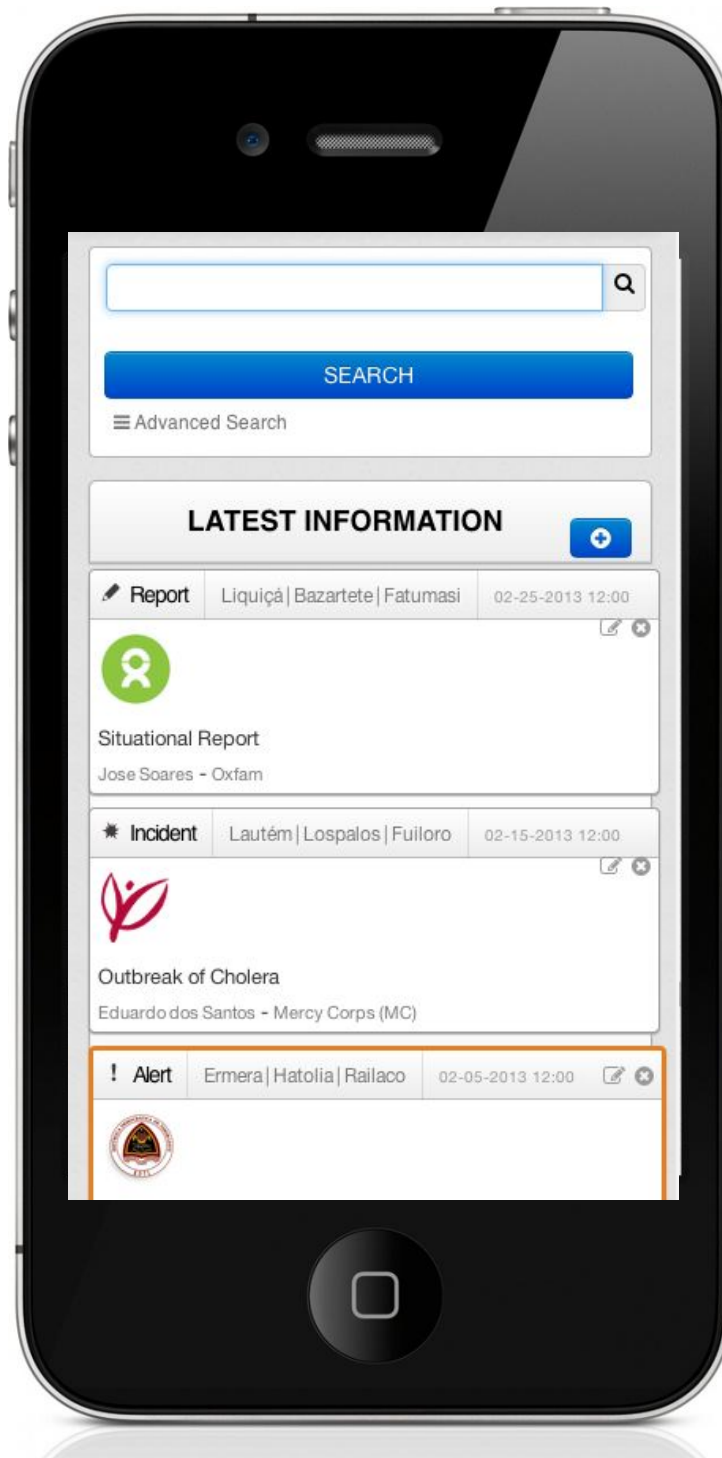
SEARCH

Advanced Search

LATEST INFORMATION

Report | Liquiçá | Bazartete | Fatumasi | 02-25-2013 12:00

Situational Report

Jose Soares - Oxfam

Incident | Lautém | Lospalos | Fuiloro | 02-15-2013 12:00

Outbreak of Cholera

Eduardo dos Santos - Mercy Corps (MC)

! Alert | Ermera | Hatolia | Railaco | 02-05-2013 12:00